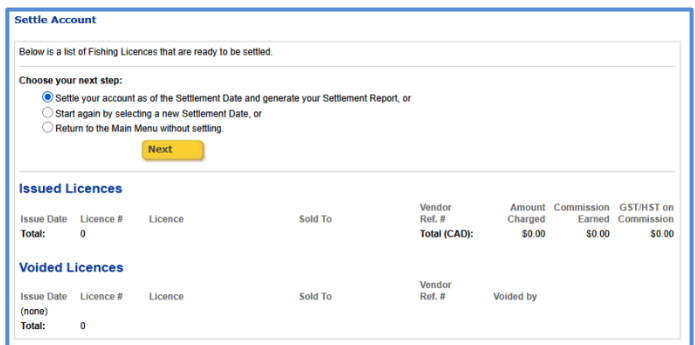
Settle Account

Below is a list of Fishing Licences that are ready to be settled.

Choose your next step:

Settle your account as of the Settlement Date and generate your Settlement Report, or

Start again by selecting a new Settlement Date, or

Return to the Main Menu without settling.

Next

Issued Licences

| Issue Date | Licence # | Licence | Sold To | Vendor Ref. # | Amount Charged | Commission Earned | GST/HST on Commission |
|---|---|---|---|---|---|---|---|
| Total: | 0 | | | Total (CAD): | $0.00 | $0.00 | $0.00 |

Voided Licences

| Issue Date | Licence # | Licence | Sold To | Vendor Ref. # | Voided by |
|---|---|---|---|---|---|
| (none) | | | | | |
| Total: | 0 | | | | |